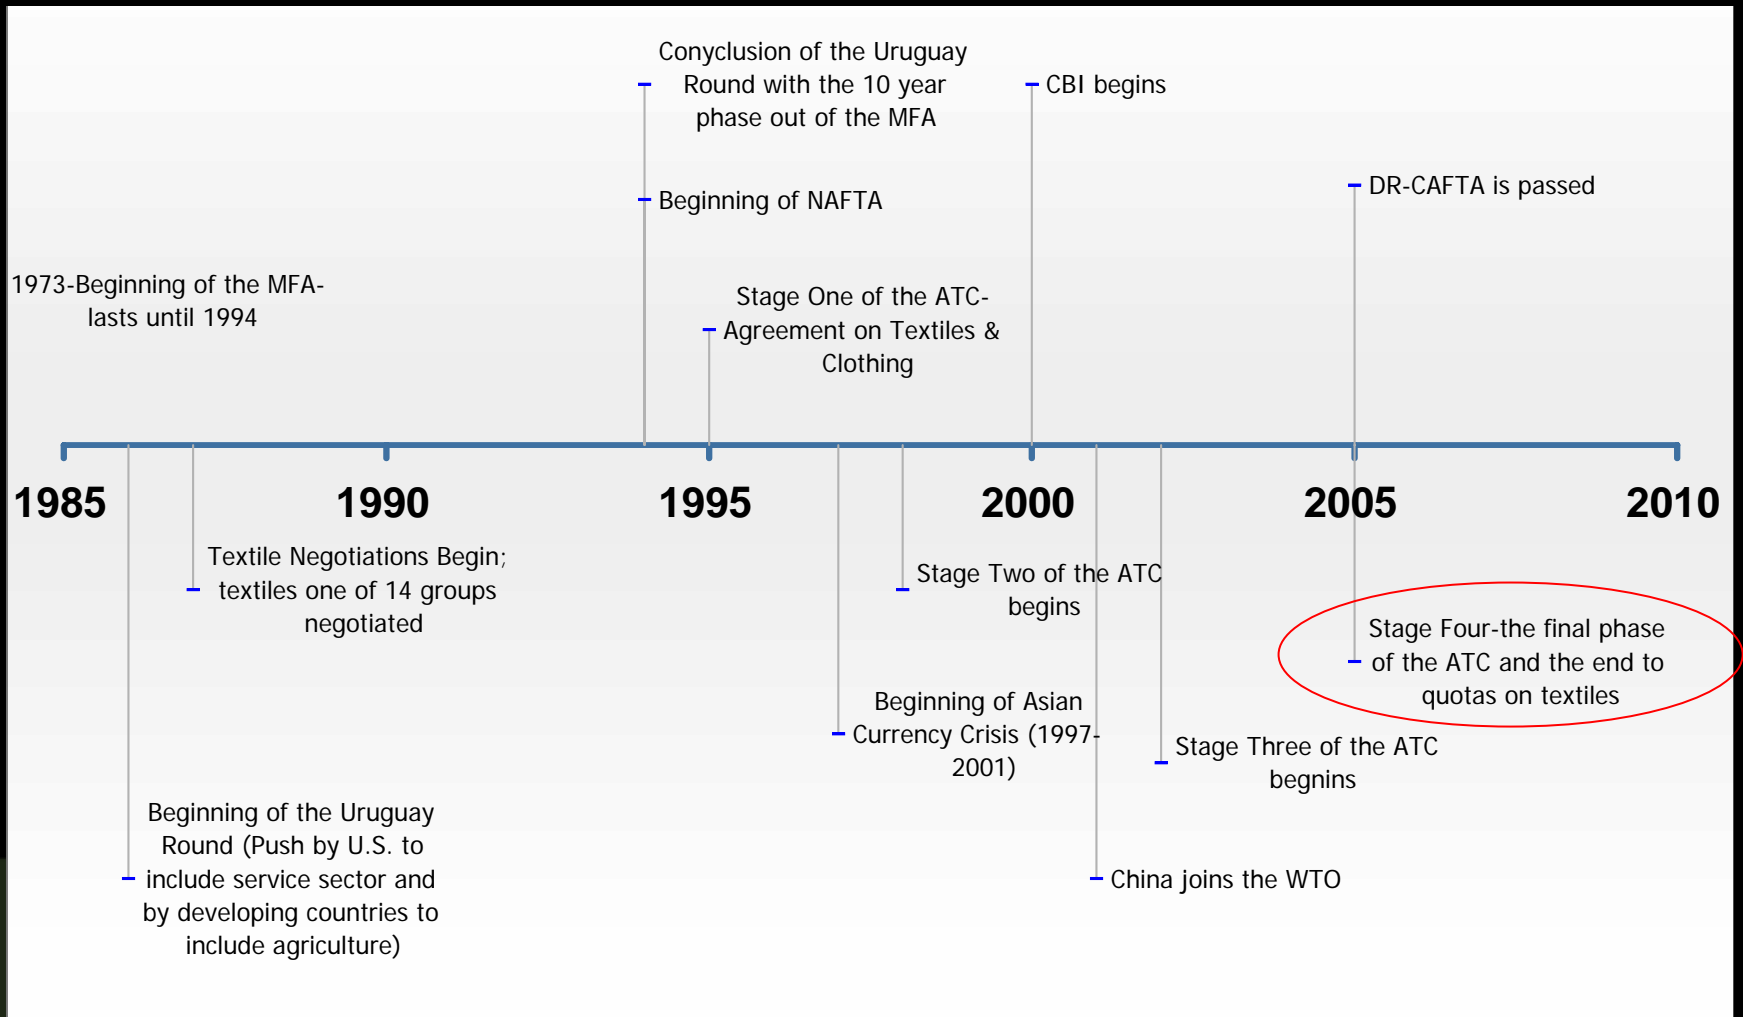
Conyclusion of the Uruguay Round with the 10 year phase out of the MFA

CBI begins

DR-CAFTA is passed

Beginning of NAFTA

1973-Beginning of the MFA-lasts until 1994

Stage One of the ATC-Agreement on Textiles & Clothing

1985

1990

1995

2000

2005

2010

Textile Negotiations Begin; textiles one of 14 groups negotiated

Stage Two of the ATC begins

Stage Four-the final phase of the ATC and the end to quotas on textiles

Beginning of Asian Currency Crisis (1997-2001)

Stage Three of the ATC begnins

Beginning of the Uruguay Round (Push by U.S. to include service sector and by developing countries to include agriculture)

China joins the WTO